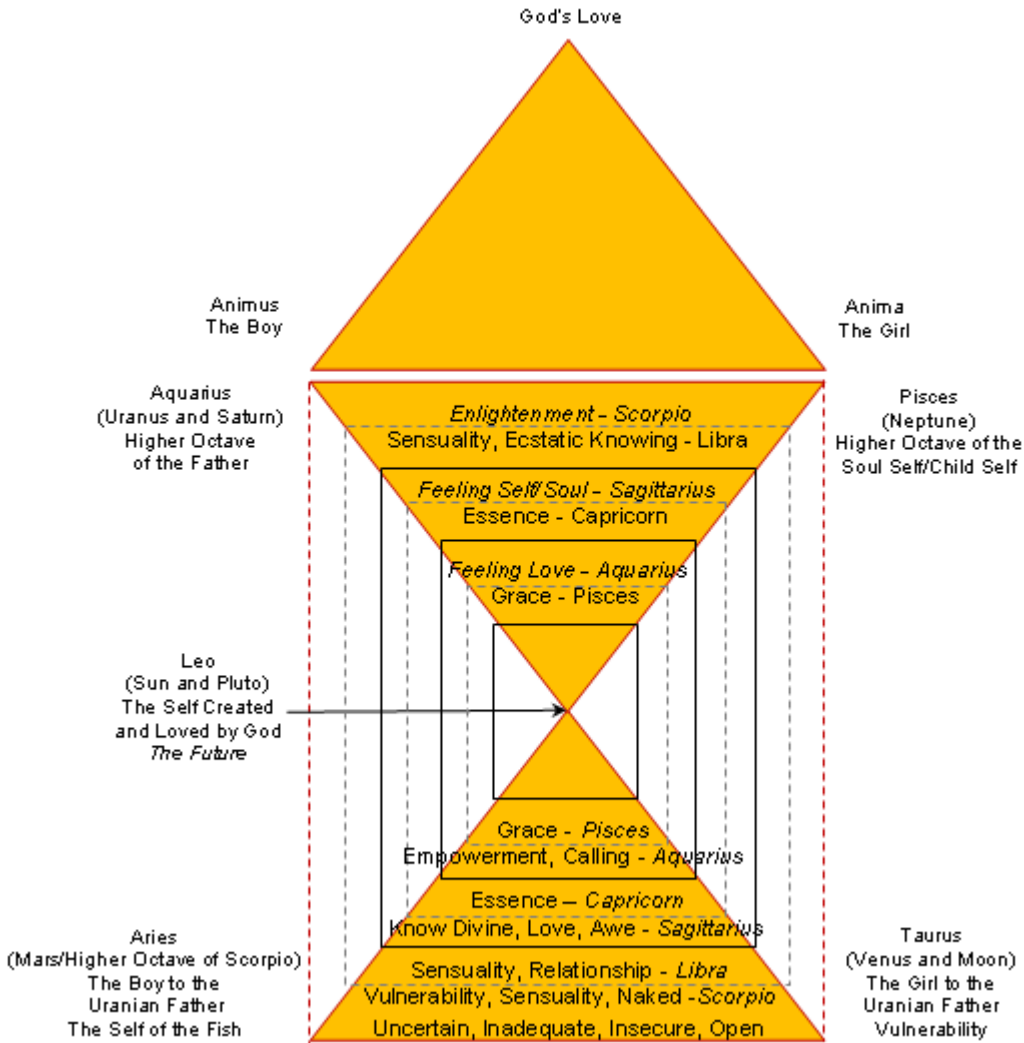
God's Love

Animus
The Boy

Anima
The Girl

Aquarius
(Uranus and Saturn)
Higher Octave
of the Father

Enlightenment - Scorpio
Sensuality, Ecstatic Knowing - Libra

Pisces
(Neptune)
Higher Octave of the
Soul Self/Child Self

Feeling Self/Soul - Sagittarius
Essence - Capricorn

Feeling Love - Aquarius
Grace - Pisces

Leo
(Sun and Pluto)
The Self Created
and Loved by God
The Future

Grace - Pisces
Empowerment, Calling - Aquarius

Essence – Capricorn
Know Divine, Love, Awe - Sagittarius

Aries
(Mars/Higher Octave of Scorpio)
The Boy to the
Uranian Father
The Self of the Fish

Sensuality, Relationship - Libra
Vulnerability, Sensuality, Naked -Scorpio
Uncertain, Inadequate, Insecure, Open

Taurus
(Venus and Moon)
The Girl to the
Uranian Father
Vulnerability